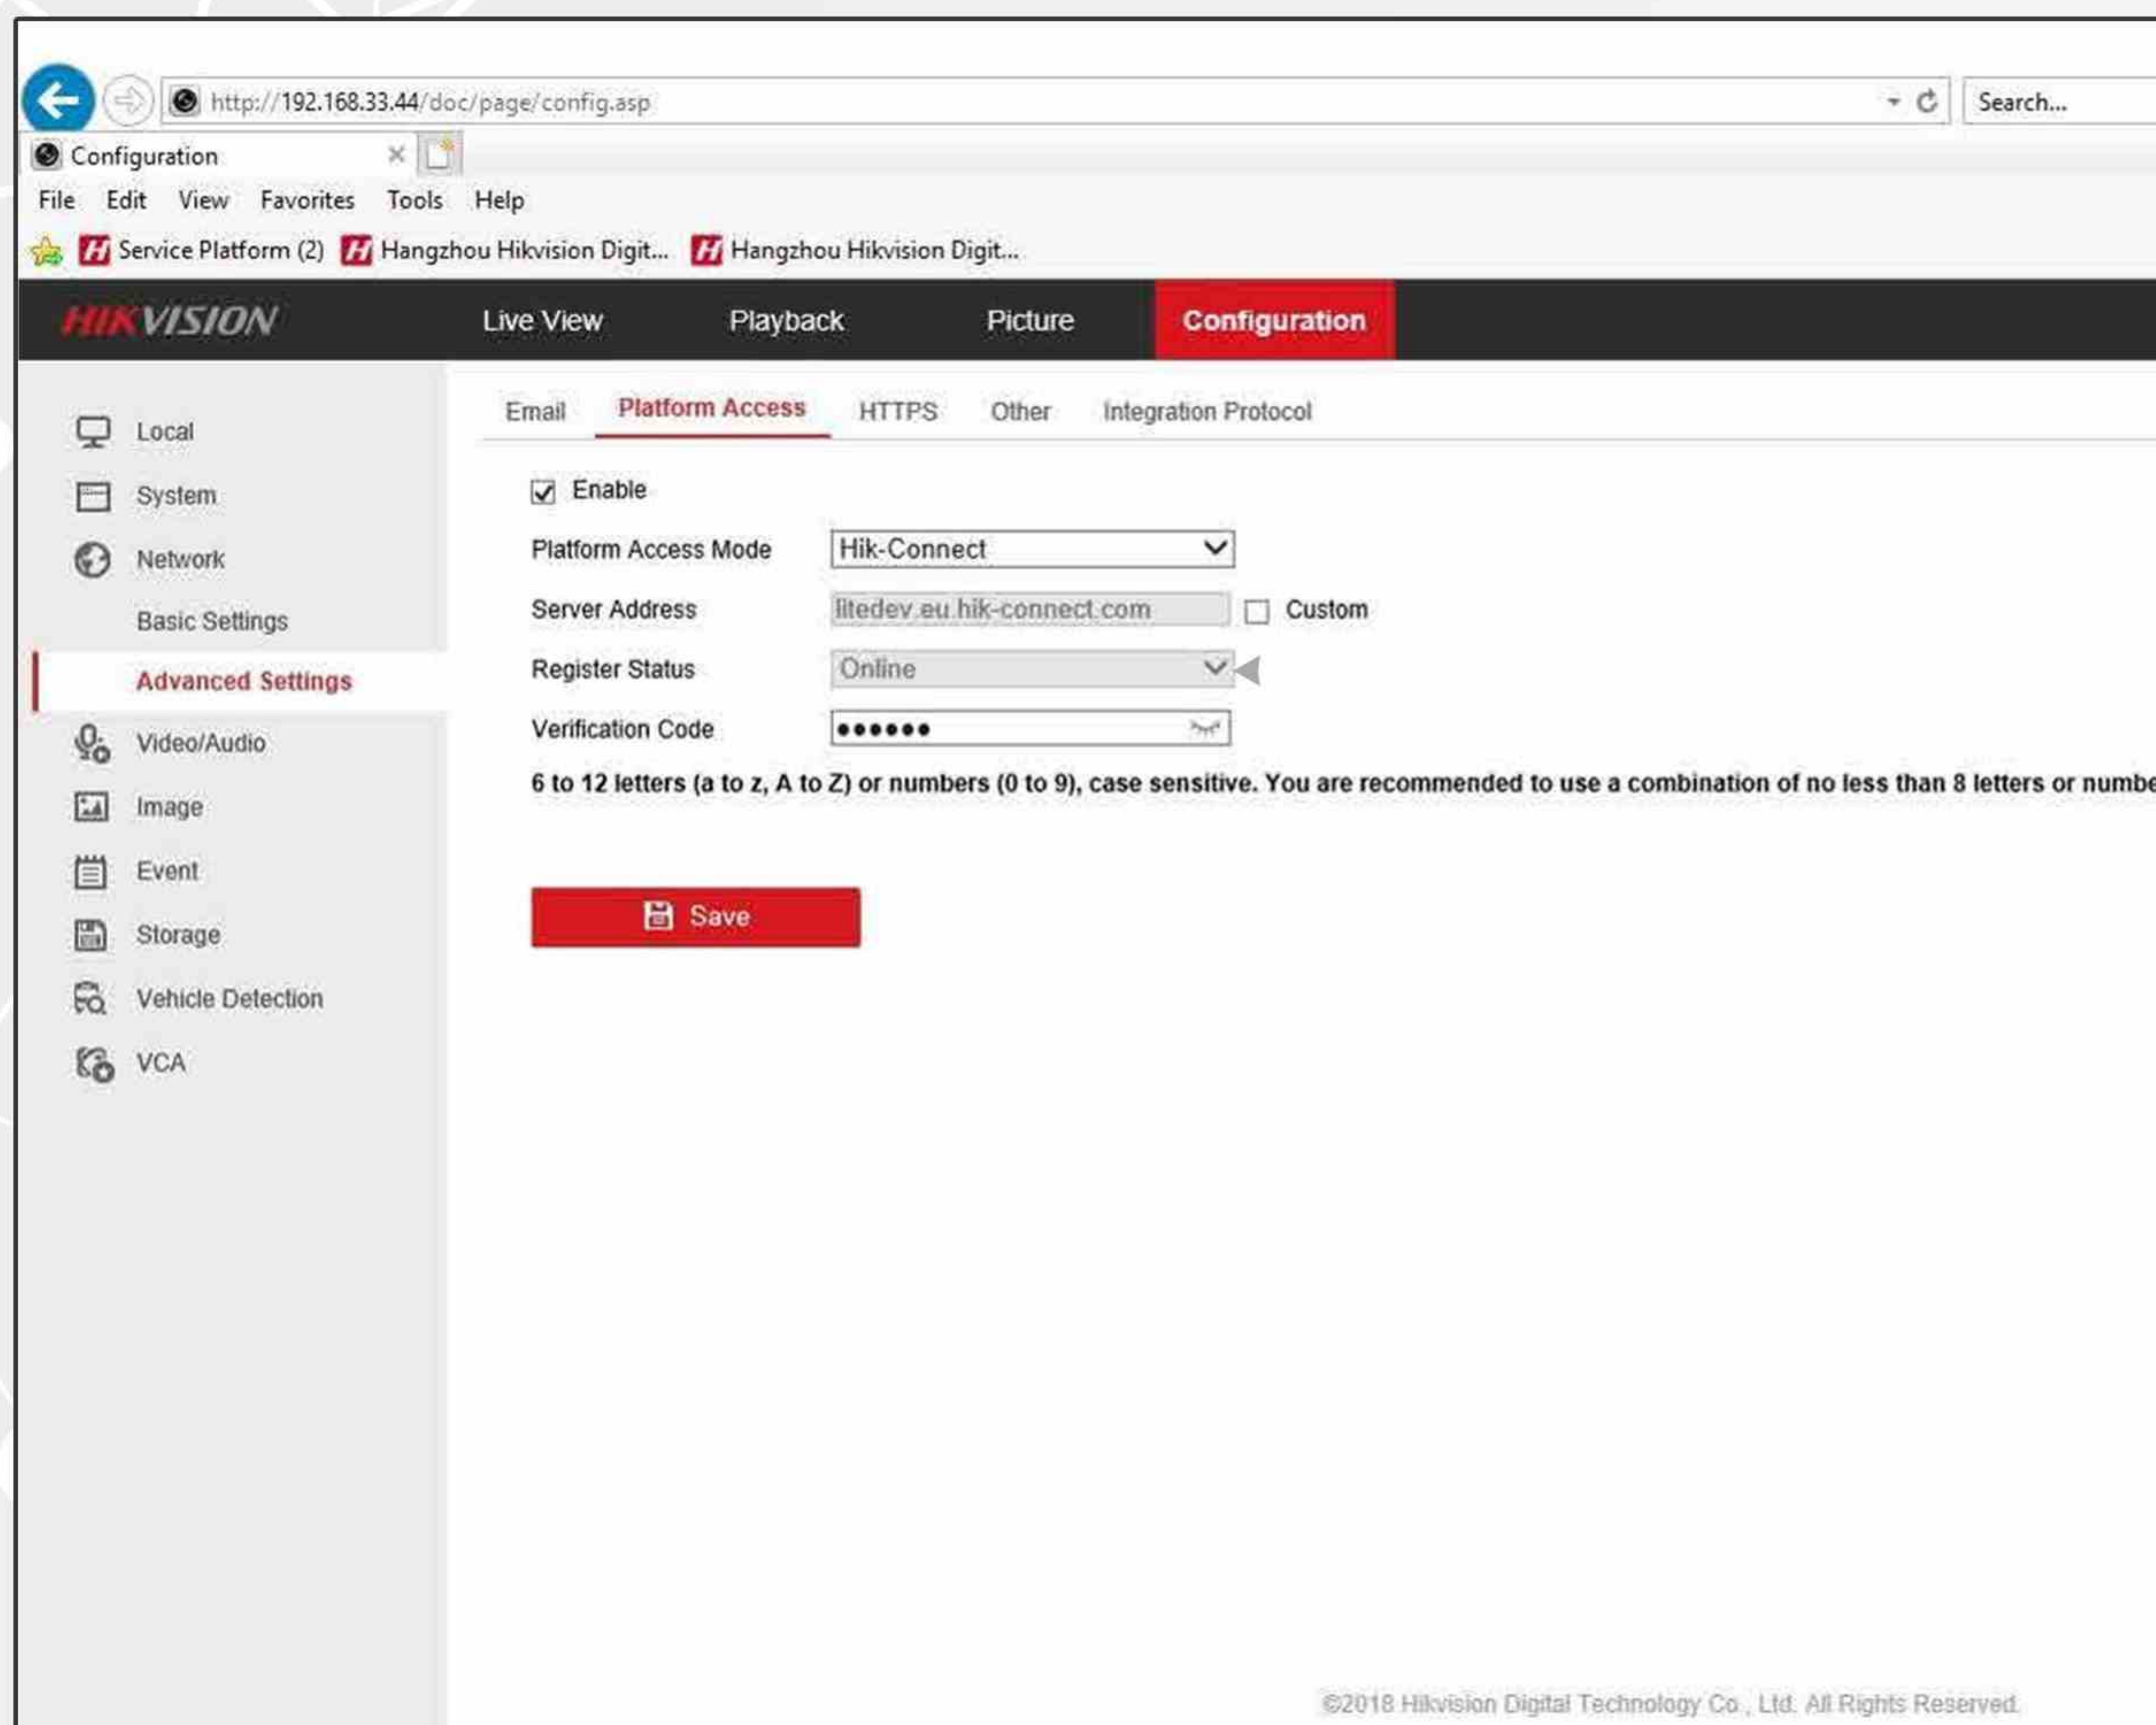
http://192.168.33.44/doc/page/config.asp

Search...

Configuration

File Edit View Favorites Tools Help

Service Platform (2) Hangzhou Hikvision Digit... Hangzhou Hikvision Digit...

HIKVISION Live View Playback Picture Configuration

Local
System
Network
Basic Settings
Advanced Settings
Video/Audio
Image
Event
Storage
Vehicle Detection
VCA

Email Platform Access HTTPS Other Integration Protocol

Enable

Platform Access Mode Hik-Connect

Server Address litedev.eu.hik-connect.com Custom

Register Status Online

Verification Code ●●●●●●

6 to 12 letters (a to z, A to Z) or numbers (0 to 9), case sensitive. You are recommended to use a combination of no less than 8 letters or numbe

Save

©2018 Hikvision Digital Technology Co., Ltd. All Rights Reserved.